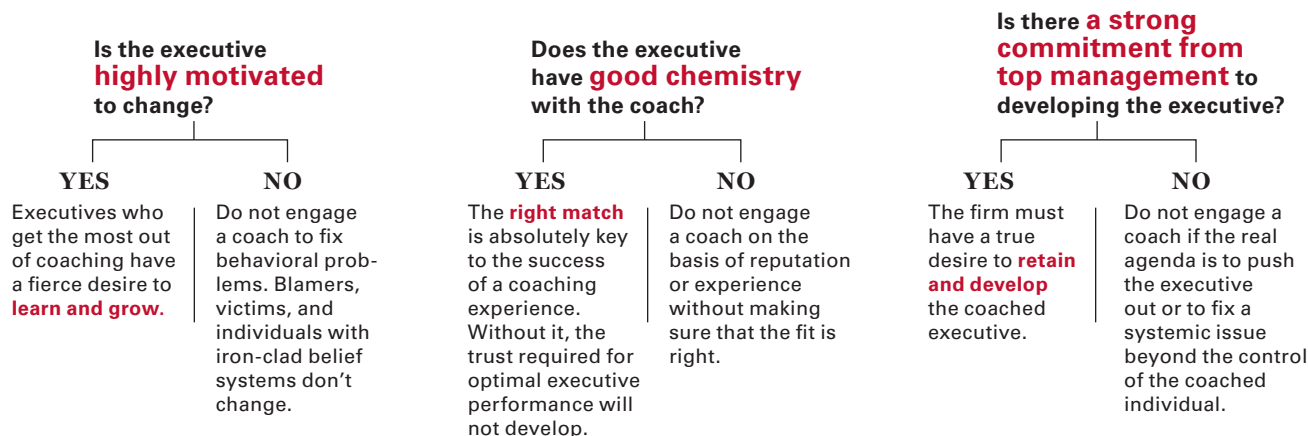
Is the executive highly motivated to change?

YES

Executives who get the most out of coaching have a fierce desire to learn and grow.

NO

Do not engage a coach to fix behavioral problems. Blamers, victims, and individuals with iron-clad belief systems don't change.

Does the executive have good chemistry with the coach?

YES

The right match is absolutely key to the success of a coaching experience. Without it, the trust required for optimal executive performance will not develop.

NO

Do not engage a coach on the basis of reputation or experience without making sure that the fit is right.

Is there a strong commitment from top management to developing the executive?

YES

The firm must have a true desire to retain and develop the coached executive.

NO

Do not engage a coach if the real agenda is to push the executive out or to fix a systemic issue beyond the control of the coached individual.